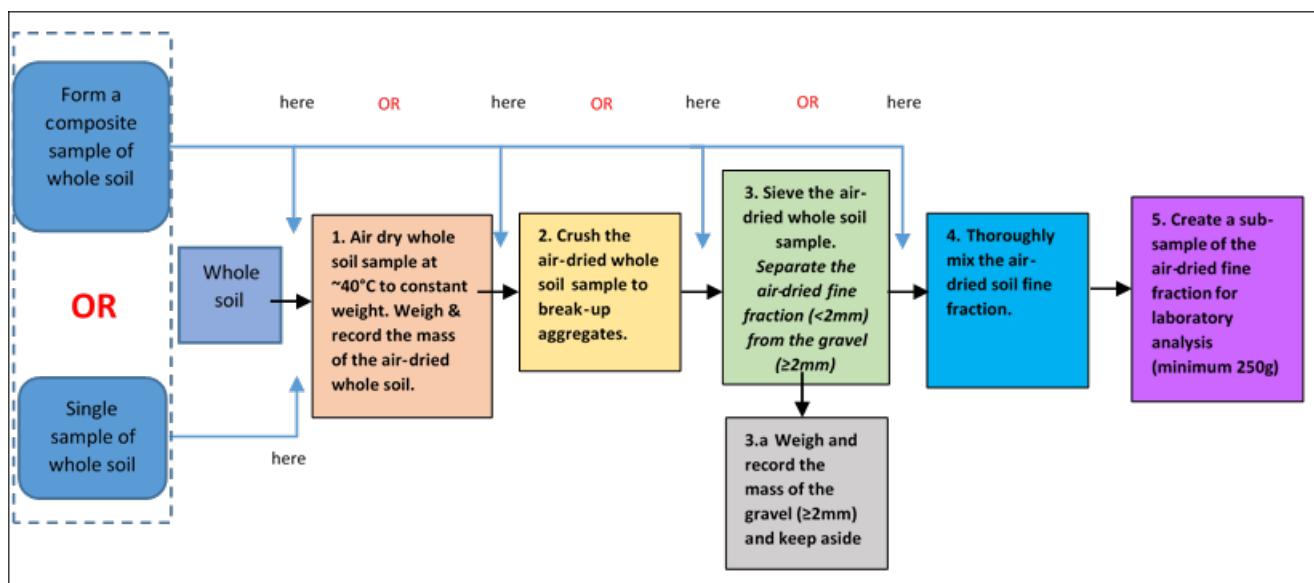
Form a composite sample of whole soil

OR

Single sample of whole soil

here OR here OR here OR here

here

Whole soil

1. Air dry whole soil sample at ~40°C to constant weight. Weigh & record the mass of the air-dried whole soil.

2. Crush the air-dried whole soil sample to break-up aggregates.

3. Sieve the air-dried whole soil sample. *Separate the air-dried fine fraction (<2mm) from the gravel (≥2mm)*

3.a Weigh and record the mass of the gravel (≥2mm) and keep aside

4. Thoroughly mix the air-dried soil fine fraction.

5. Create a sub-sample of the air-dried fine fraction for laboratory analysis (minimum 250g)